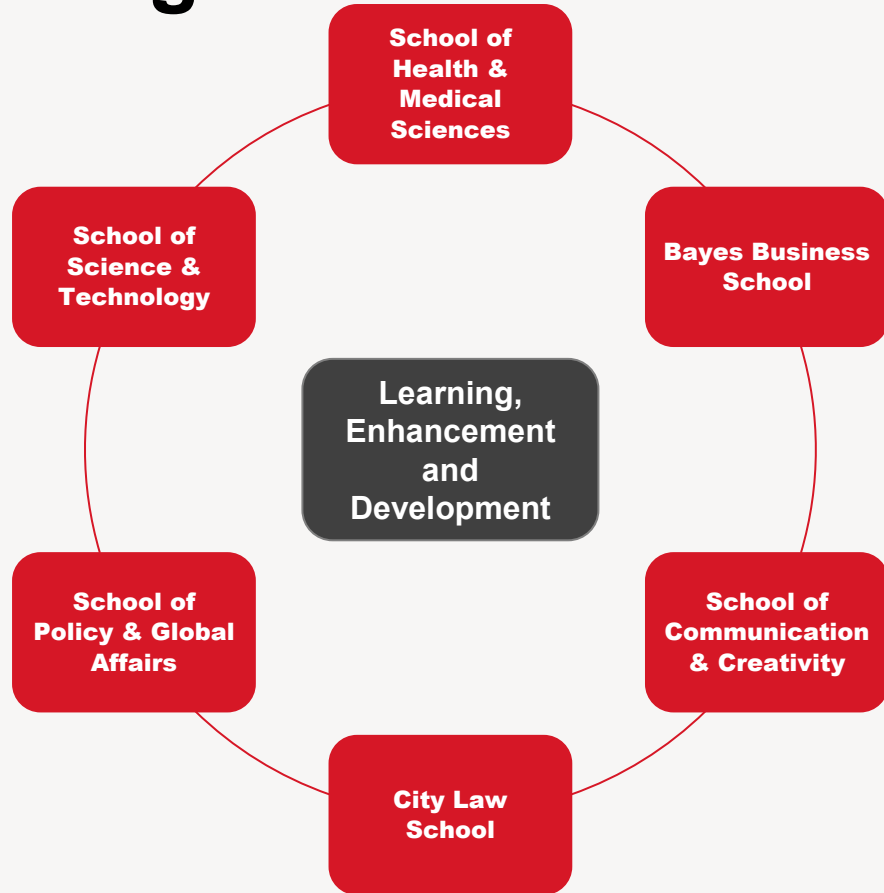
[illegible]

School of Health & Medical Sciences

School of Science & Technology

Bayes Business School

Learning, Enhancement and Development

School of Policy & Global Affairs

School of Communication & Creativity

City Law School